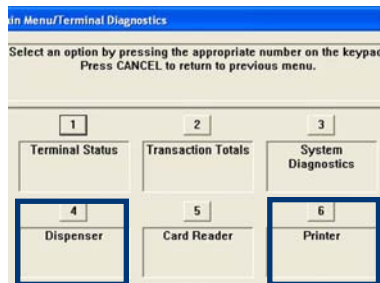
in Menu/Terminal Diagnostics

Select an option by pressing the appropriate number on the keypad
Press CANCEL to return to previous menu.

1
Terminal Status

2
Transaction Totals

3
System Diagnostics

4
Dispenser

5
Card Reader

6
Printer